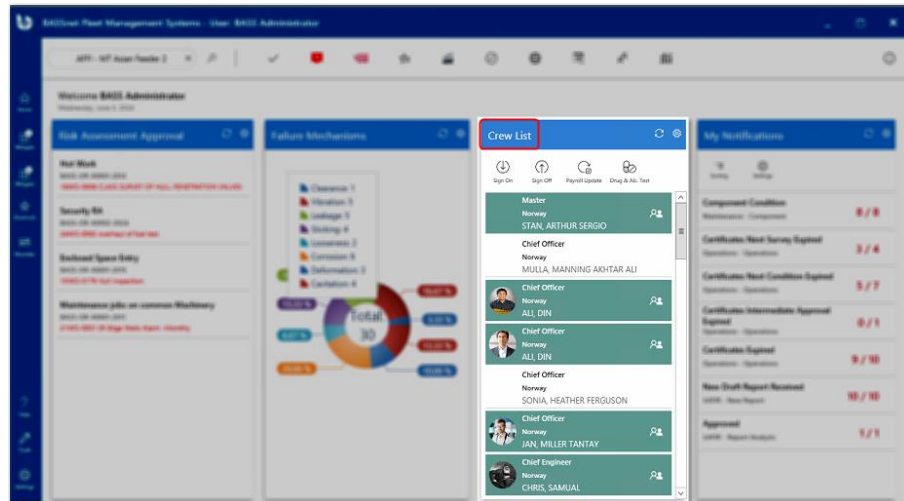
BASSnet Fleet Management Systems · User: BASS Administrator

APY - MT Asian Feeder 2

Welcome BASS Administrator
Wednesday, June 5, 2024

Risk Assessment Approval

Hot Work
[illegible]

Security RA
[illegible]

Enclosed Space Entry
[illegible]

Maintenance jobs on common Machinery
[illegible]

Failure Mechanisms

Clearance 1
Vibration 5
Leakage 5
Sticking 4
Looseness 2
Corrosion 6
Deformation 3
Cavitation 4

Total
30

Crew List

Sign On
Sign Off
Payroll Update
Drug & Alc. Test

Master
Norway
STAN, ARTHUR SERGIO

Chief Officer
Norway
MULLA, MANNING AKHTAR ALI

Chief Officer
Norway
ALI, DIN

Chief Officer
Norway
ALI, DIN

Chief Officer
Norway
SONIA, HEATHER FERGUSON

Chief Officer
Norway
JAN, MILLER TANTAY

Chief Engineer
Norway
CHRIS, SAMUAL

My Notifications

Sorting
Settings

Component Condition
Maintenance - Component
0 / 8

Certificates Next Survey Expired
Operations - Operations
3 / 4

Certificates Next Condition Expired
Operations - Operations
5 / 7

Certificates Intermediate Approval Expired
Operations - Operations
0 / 1

Certificates Expired
Operations - Operations
9 / 10

New Draft Report Received
SAFIR - New Report
10 / 10

Approved
SAFIR - Report Analysis
1 / 1